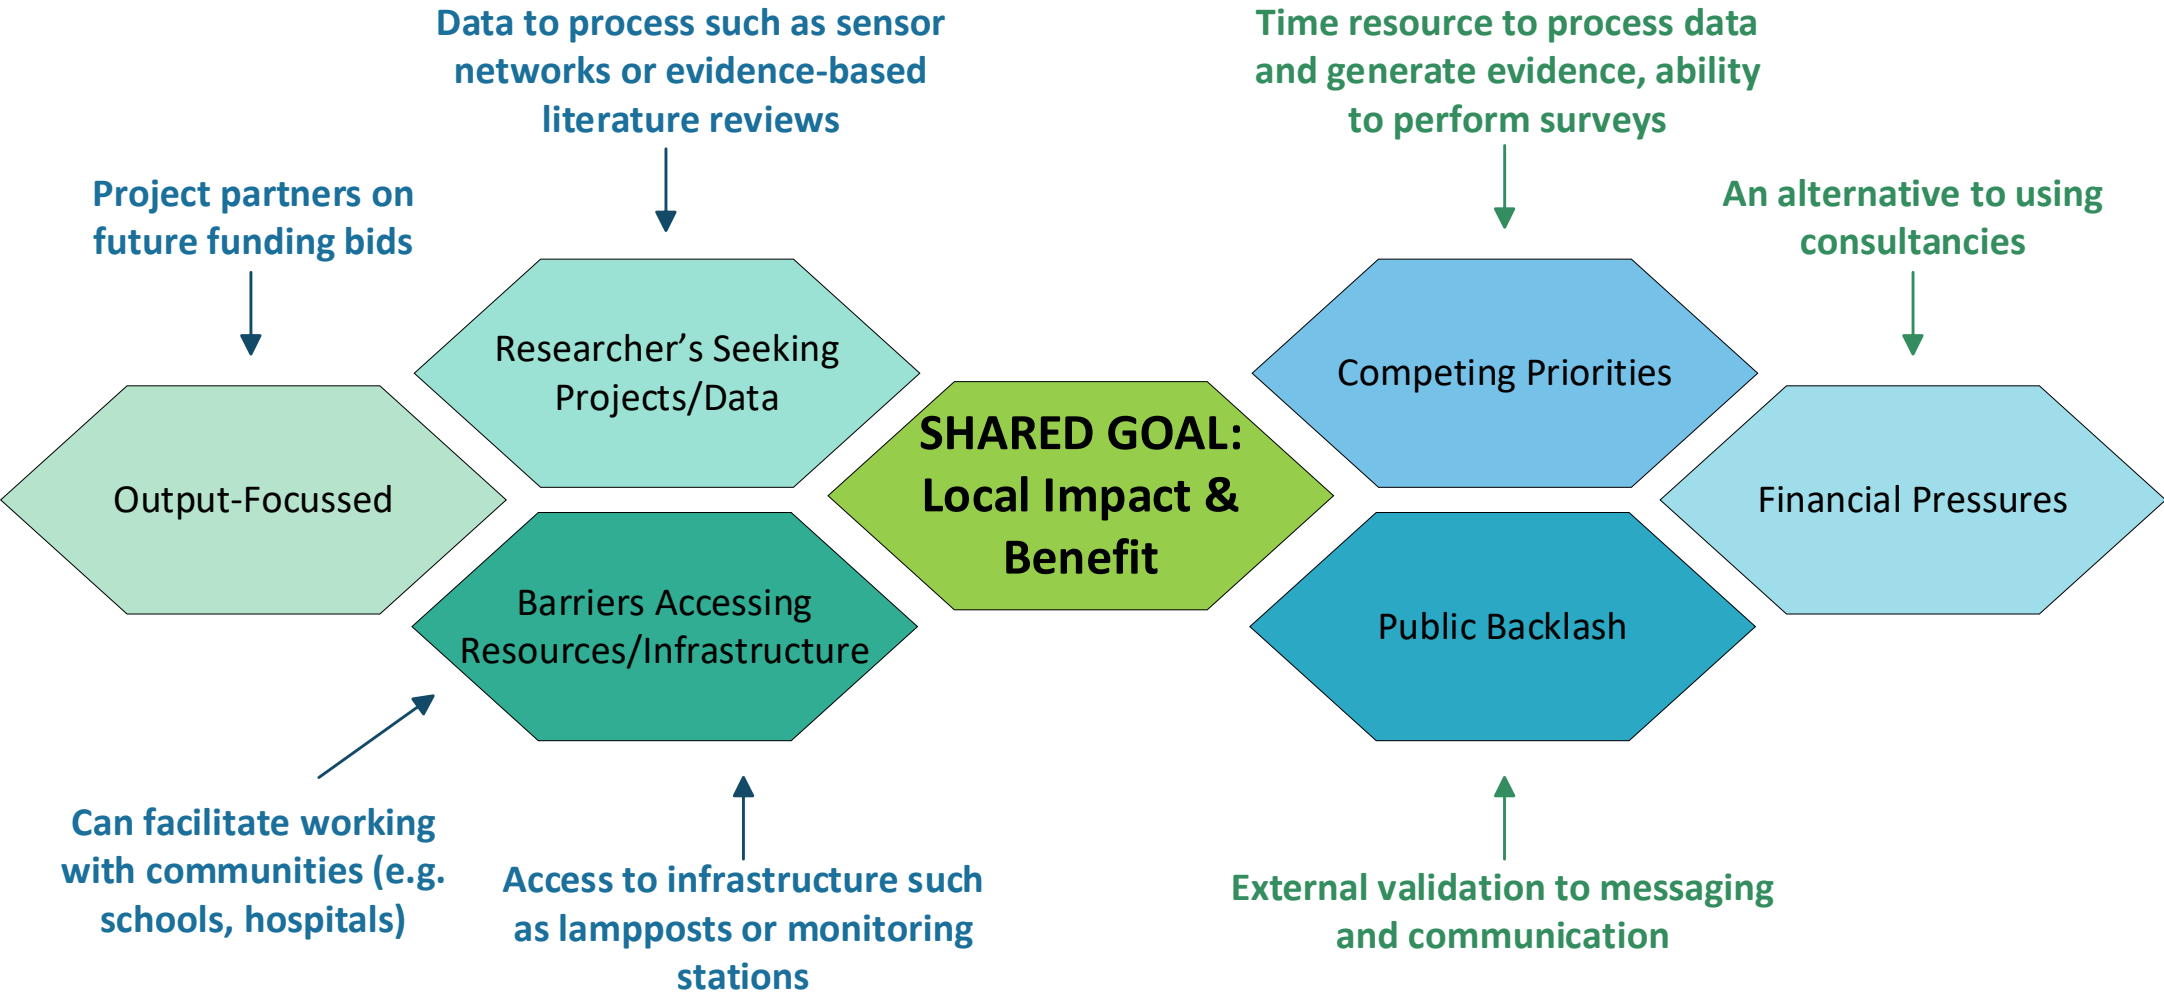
Data to process such as sensor networks or evidence-based literature reviews

Time resource to process data and generate evidence, ability to perform surveys

Project partners on future funding bids

An alternative to using consultancies

Researcher's Seeking Projects/Data

Competing Priorities

Output-Focussed

SHARED GOAL: Local Impact & Benefit

Financial Pressures

Barriers Accessing Resources/Infrastructure

Public Backlash

Can facilitate working with communities (e.g. schools, hospitals)

Access to infrastructure such as lampposts or monitoring stations

External validation to messaging and communication